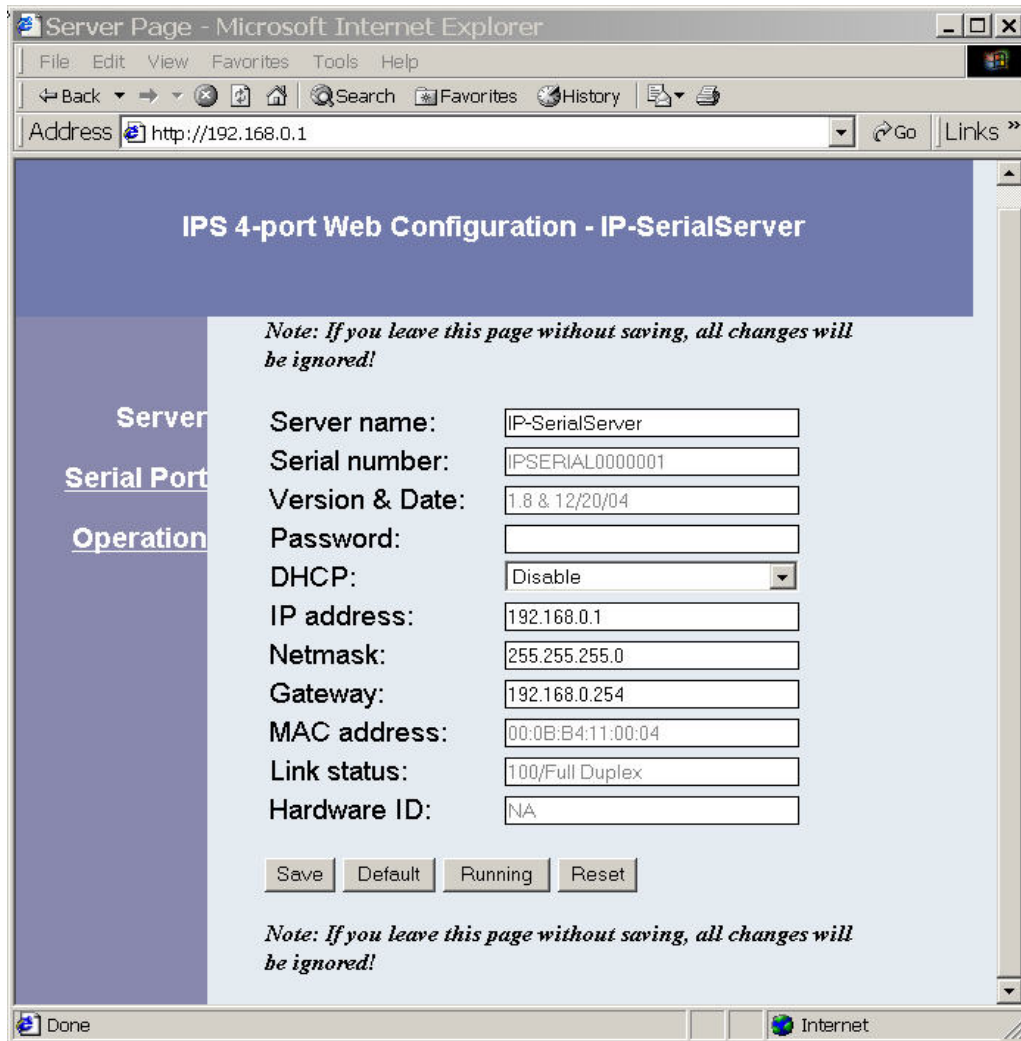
Server Page - Microsoft Internet Explorer

File Edit View Favorites Tools Help

Back Search Favorites History

Address http://192.168.0.1 Go Links »

IPS 4-port Web Configuration - IP-SerialServer

Server
Serial Port
Operation

Note: If you leave this page without saving, all changes will be ignored!

| | |
|---|---|
| Server name: | IP-SerialServer |
| Serial number: | IPSERIAL0000001 |
| Version & Date: | 1.8 & 12/20/04 |
| Password: | |
| DHCP: | Disable |
| IP address: | 192.168.0.1 |
| Netmask: | 255.255.255.0 |
| Gateway: | 192.168.0.254 |
| MAC address: | 00:0B:B4:11:00:04 |
| Link status: | 100/Full Duplex |
| Hardware ID: | NA |

Save Default Running Reset

Note: If you leave this page without saving, all changes will be ignored!

Done Internet